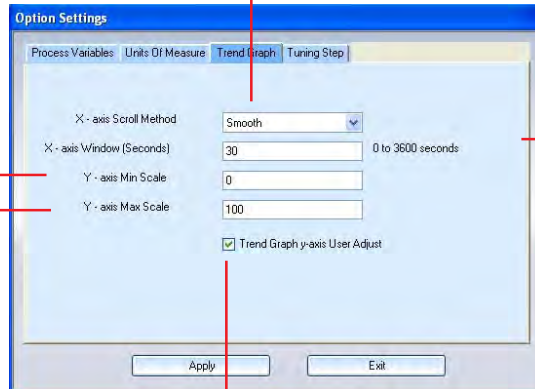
Option Settings

Process Variables | Units Of Measure | Trend Graph | Tuning Step

X - axis Scroll Method Smooth

X - axis Window (Seconds) 30 0 to 3600 seconds

Y - axis Min Scale 0

Y - axis Max Scale 100

Trend Graph y-axis User Adjust

Apply Exit